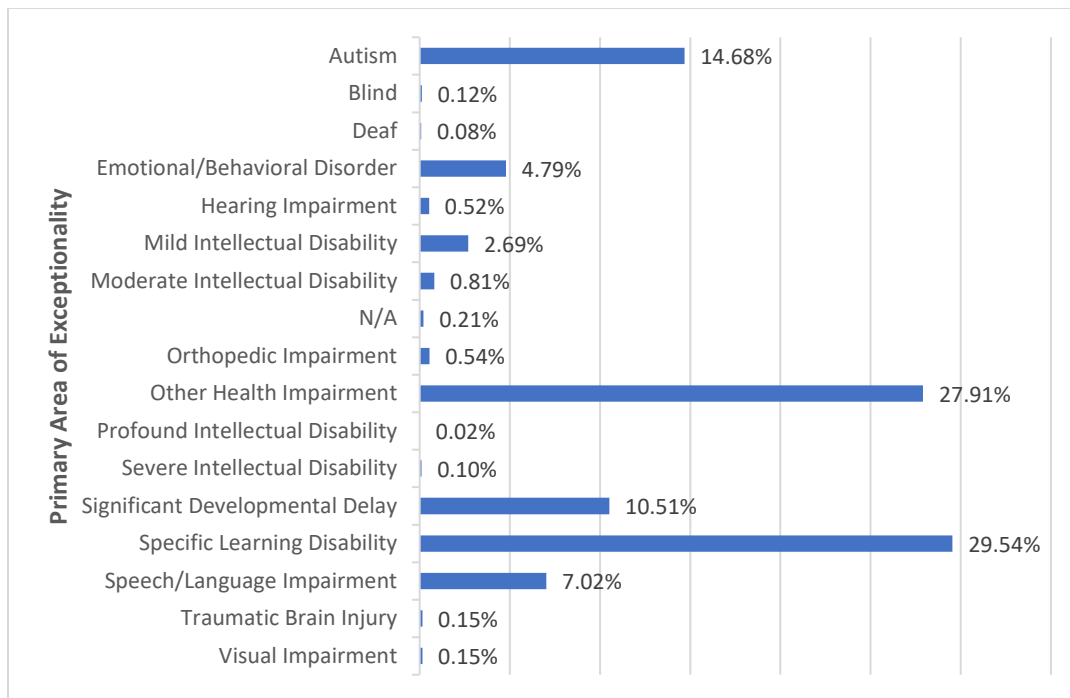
Primary Area of Exceptionality

| Category | Percentage |
|---|---|
| Autism | 14.68% |
| Blind | 0.12% |
| Deaf | 0.08% |
| Emotional/Behavioral Disorder | 4.79% |
| Hearing Impairment | 0.52% |
| Mild Intellectual Disability | 2.69% |
| Moderate Intellectual Disability | 0.81% |
| N/A | 0.21% |
| Orthopedic Impairment | 0.54% |
| Other Health Impairment | 27.91% |
| Profound Intellectual Disability | 0.02% |
| Severe Intellectual Disability | 0.10% |
| Significant Developmental Delay | 10.51% |
| Specific Learning Disability | 29.54% |
| Speech/Language Impairment | 7.02% |
| Traumatic Brain Injury | 0.15% |
| Visual Impairment | 0.15% |